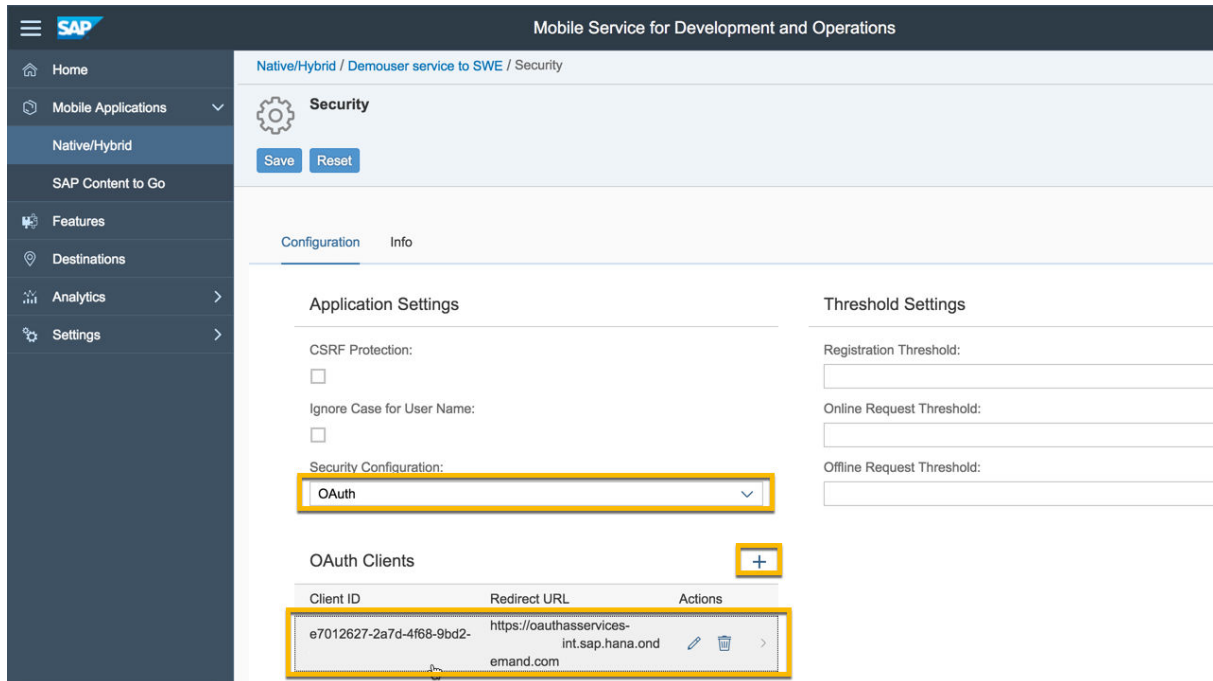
SAP

Mobile Service for Development and Operations

Home
Mobile Applications
Native/Hybrid
SAP Content to Go
Features
Destinations
Analytics
Settings

Native/Hybrid / Demouser service to SWE / Security

Security

Save Reset

Configuration Info

Application Settings

CSRF Protection:

Ignore Case for User Name:

Security Configuration:

OAuth

OAuth Clients +

| Client ID | Redirect URL | Actions |
|---|---|---|
| e7012627-2a7d-4f68-9bd2- | https://oauthasservices-int.sap.hana.ondemand.com | |

Threshold Settings

Registration Threshold:

Online Request Threshold:

Offline Request Threshold: